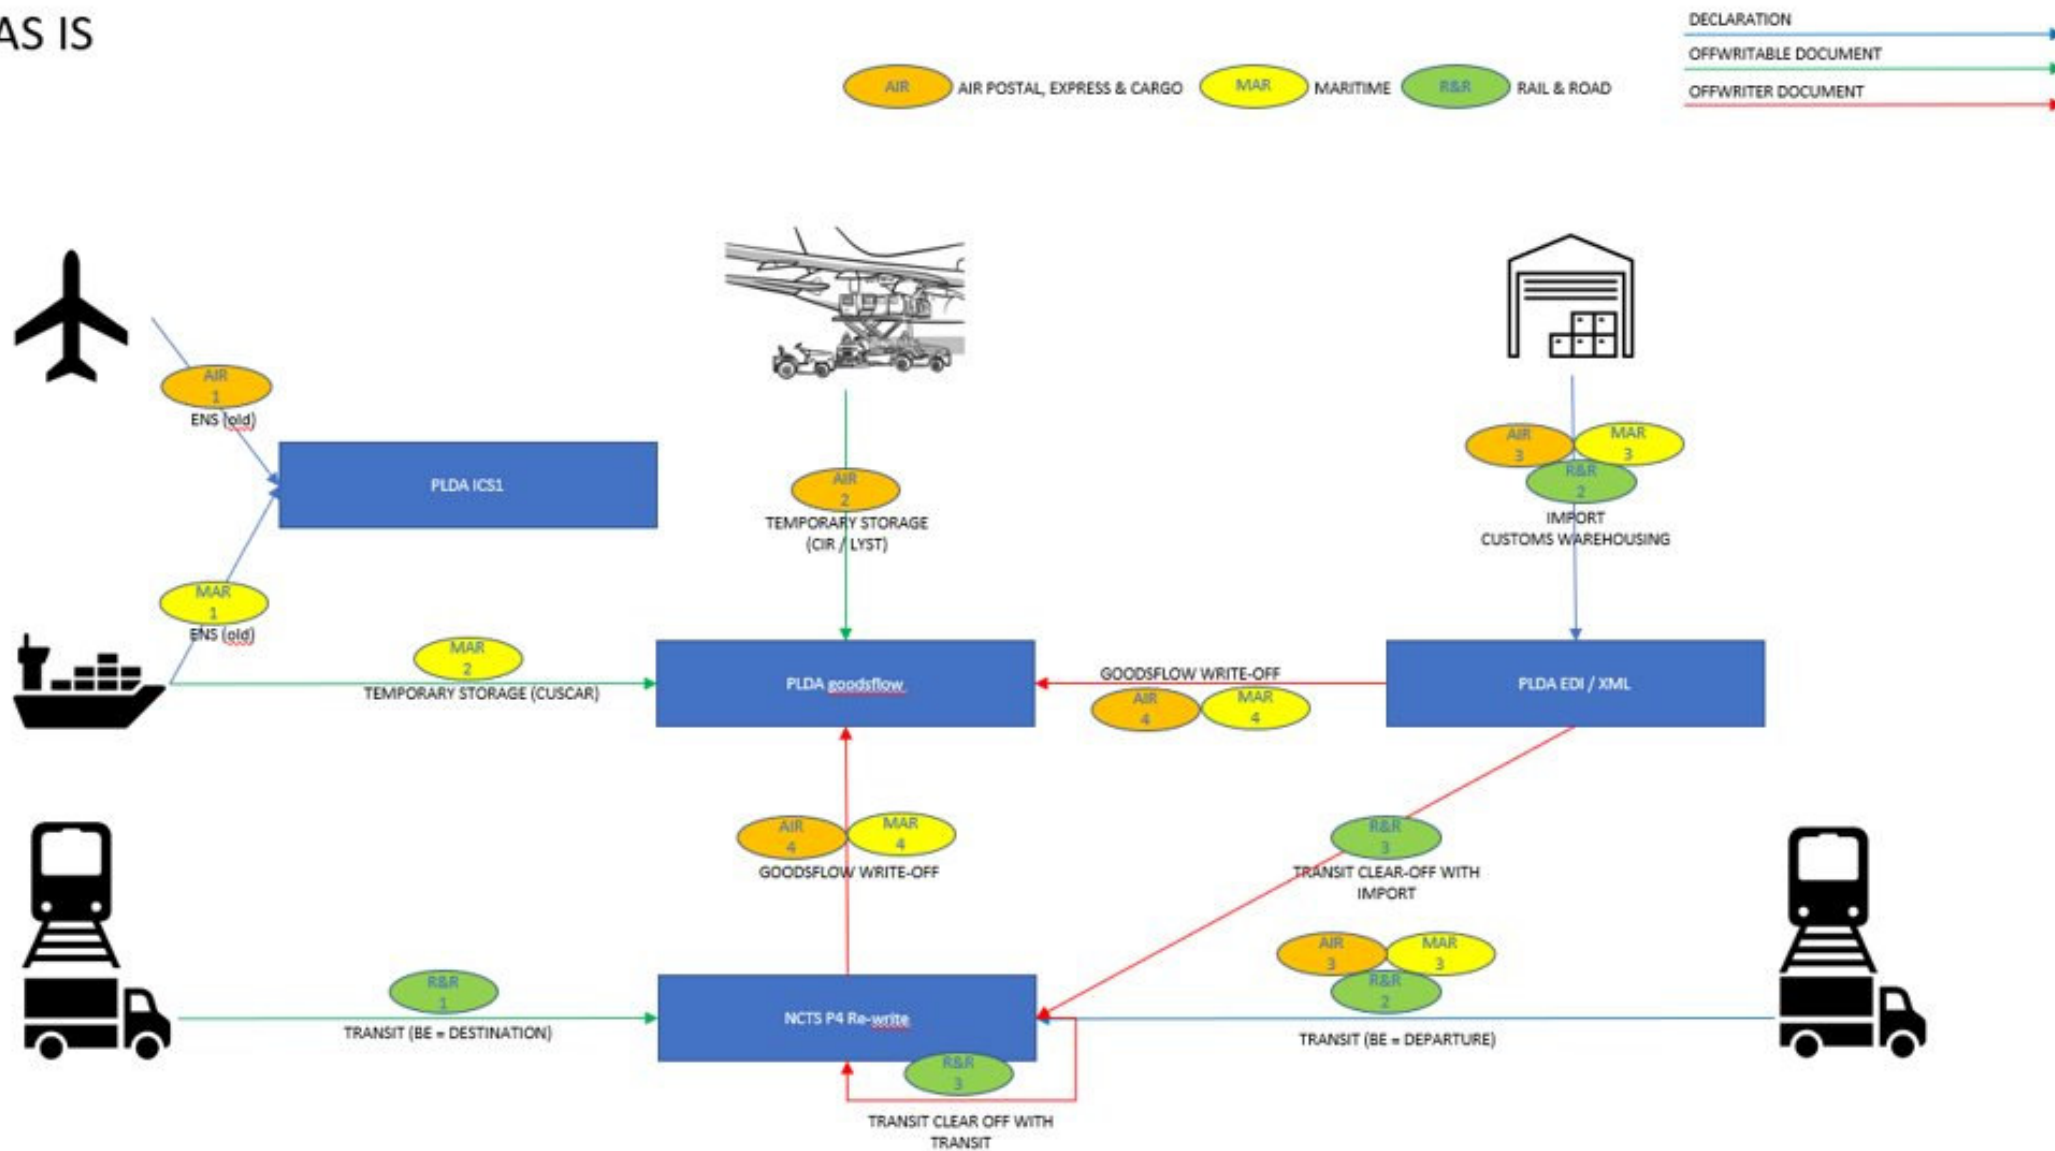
AS IS

DECLARATION
OFFWRITABLE DOCUMENT
OFFWRITER DOCUMENT

AIR AIR POSTAL, EXPRESS & CARGO
MAR MARITIME
R&R RAIL & ROAD

AIR 1
ENS (old)

PLDA ICS1

MAR 1
ENS (old)

AIR 2
TEMPORARY STORAGE (CIR / LYST)

AIR 3
MAR 3
R&R 2
IMPORT
CUSTOMS WAREHOUSING

MAR 2
TEMPORARY STORAGE (CUSCAR)

PLDA goodsflow

GOODSFLOW WRITE-OFF
AIR 4
MAR 4

PLDA EDI / XML

AIR 4
MAR 4
GOODSFLOW WRITE-OFF

R&R 3
TRANSIT CLEAR-OFF WITH IMPORT

AIR 3
MAR 3
R&R 2

R&R 1
TRANSIT (BE = DESTINATION)

NCTS P4 Re-write

R&R 3

TRANSIT (BE = DEPARTURE)

TRANSIT CLEAR OFF WITH TRANSIT